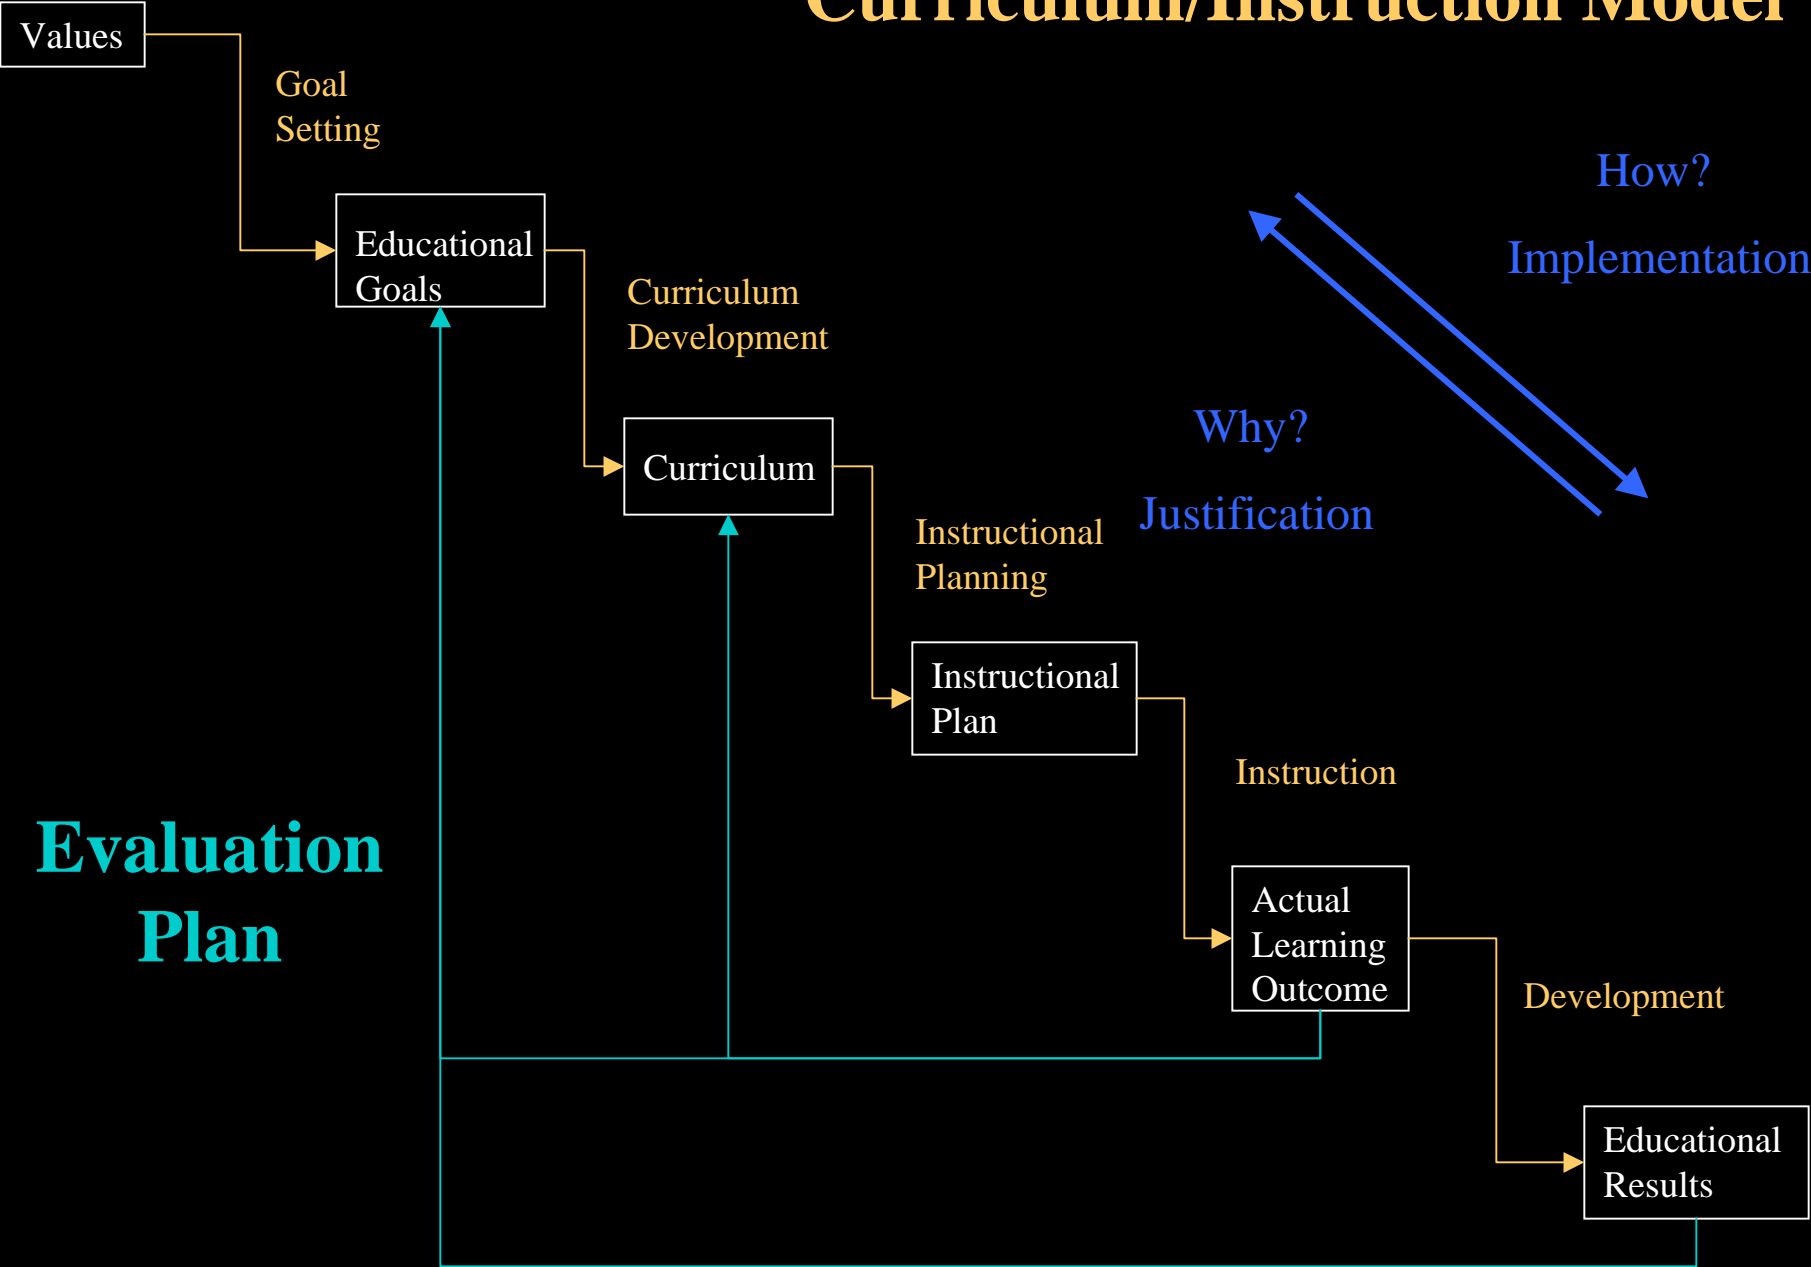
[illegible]

Values

Goal Setting

Educational Goals

Curriculum Development

Curriculum

Instructional Planning

Instructional Plan

Instruction

Actual Learning Outcome

Development

Educational Results

How?

Implementation

Why?

Justification

Evaluation Plan